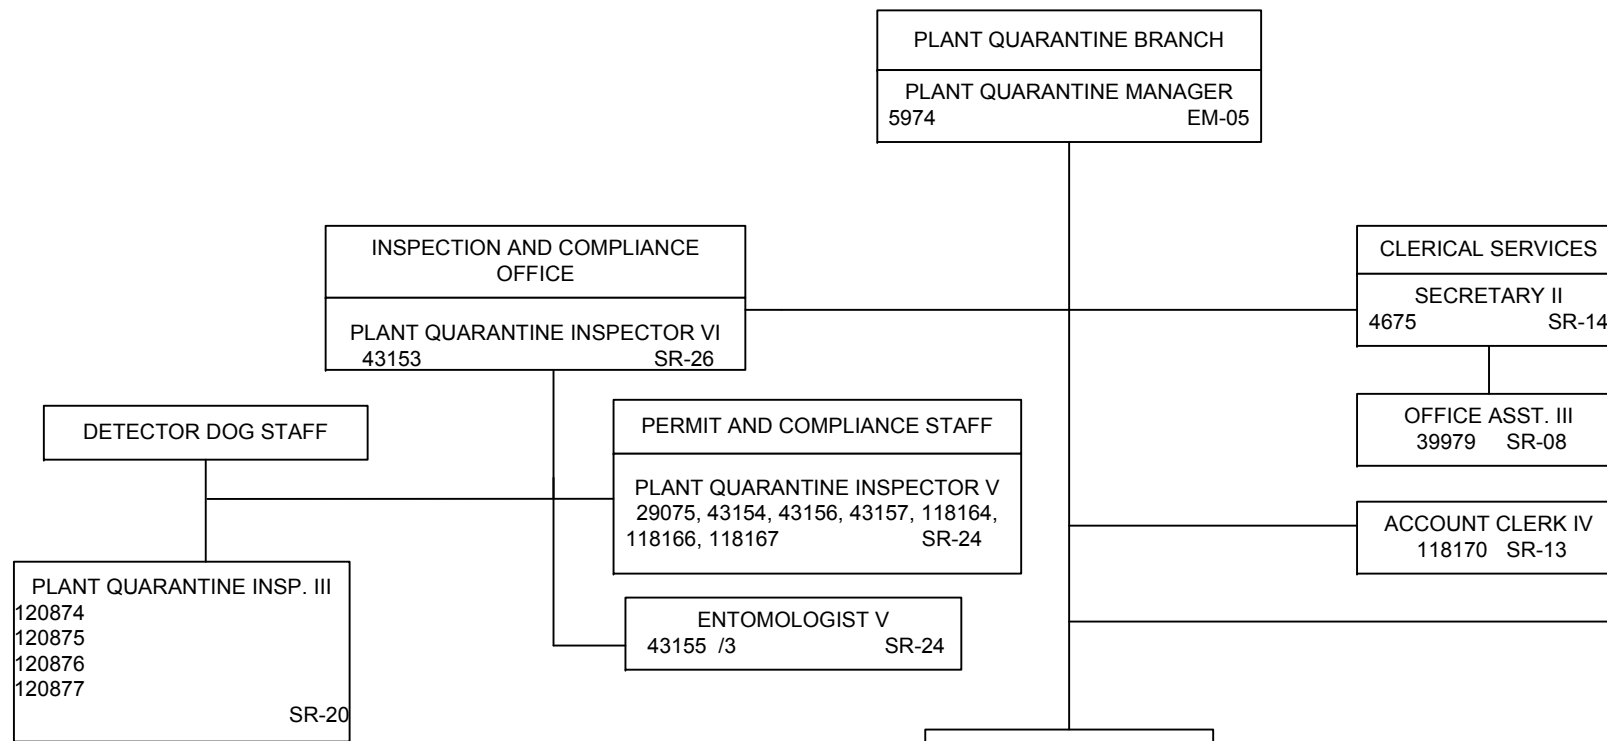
PLANT QUARANTINE BRANCH

PLANT QUARANTINE MANAGER
5974 EM-05

INSPECTION AND COMPLIANCE OFFICE

PLANT QUARANTINE INSPECTOR VI
43153 SR-26

CLERICAL SERVICES

SECRETARY II
4675 SR-14

DETECTOR DOG STAFF

PERMIT AND COMPLIANCE STAFF

PLANT QUARANTINE INSPECTOR V
29075, 43154, 43156, 43157, 118164, 118166, 118167 SR-24

OFFICE ASST. III
39979 SR-08

ACCOUNT CLERK IV
118170 SR-13

PLANT QUARANTINE INSP. III
120874
120875
120876
120877
SR-20

ENTOMOLOGIST V
43155 /3 SR-24